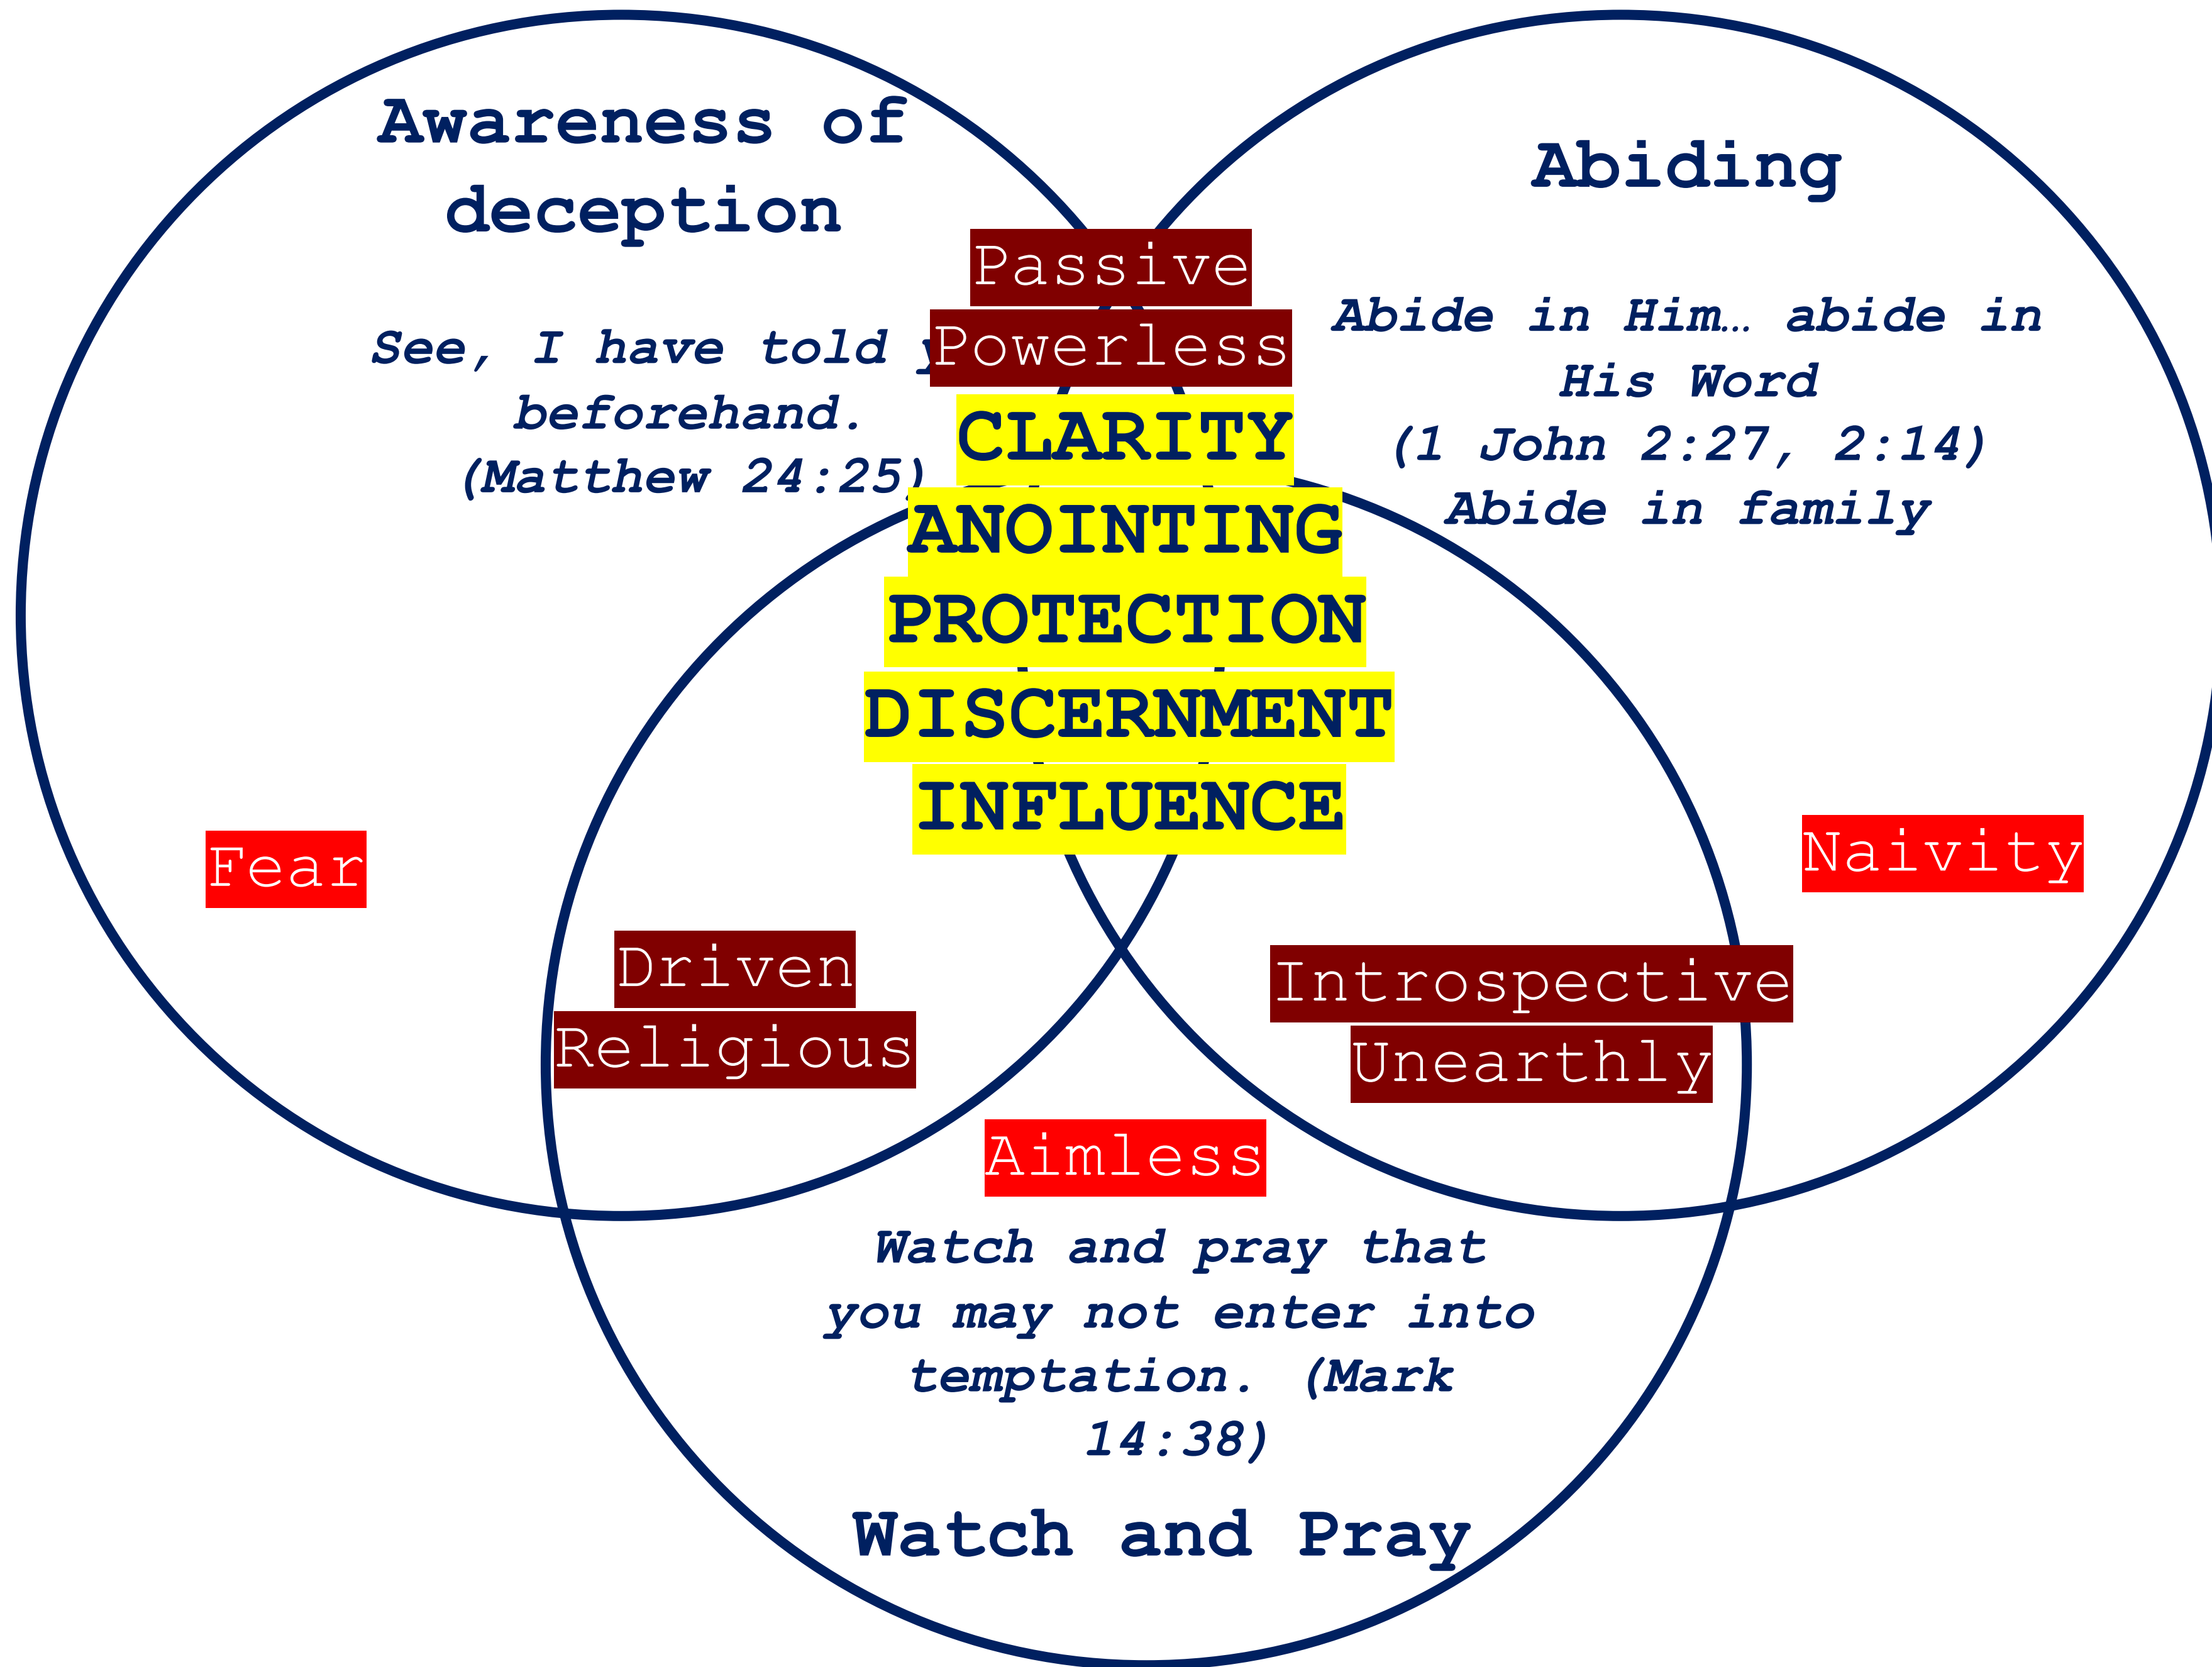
Awareness of deception

See, I have told y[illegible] beforehand. (Matthew 24:25)

Abiding

Abide in Him… abide in His Word (1 John 2:27, 2:14) Abide in family

Passive

Powerless

CLARITY

ANOINTING

PROTECTION

DISCERNMENT

INFLUENCE

Fear

Naivity

Driven

Religious

Introspective

Unearthly

Aimless

Watch and pray that you may not enter into temptation. (Mark 14:38)

Watch and Pray